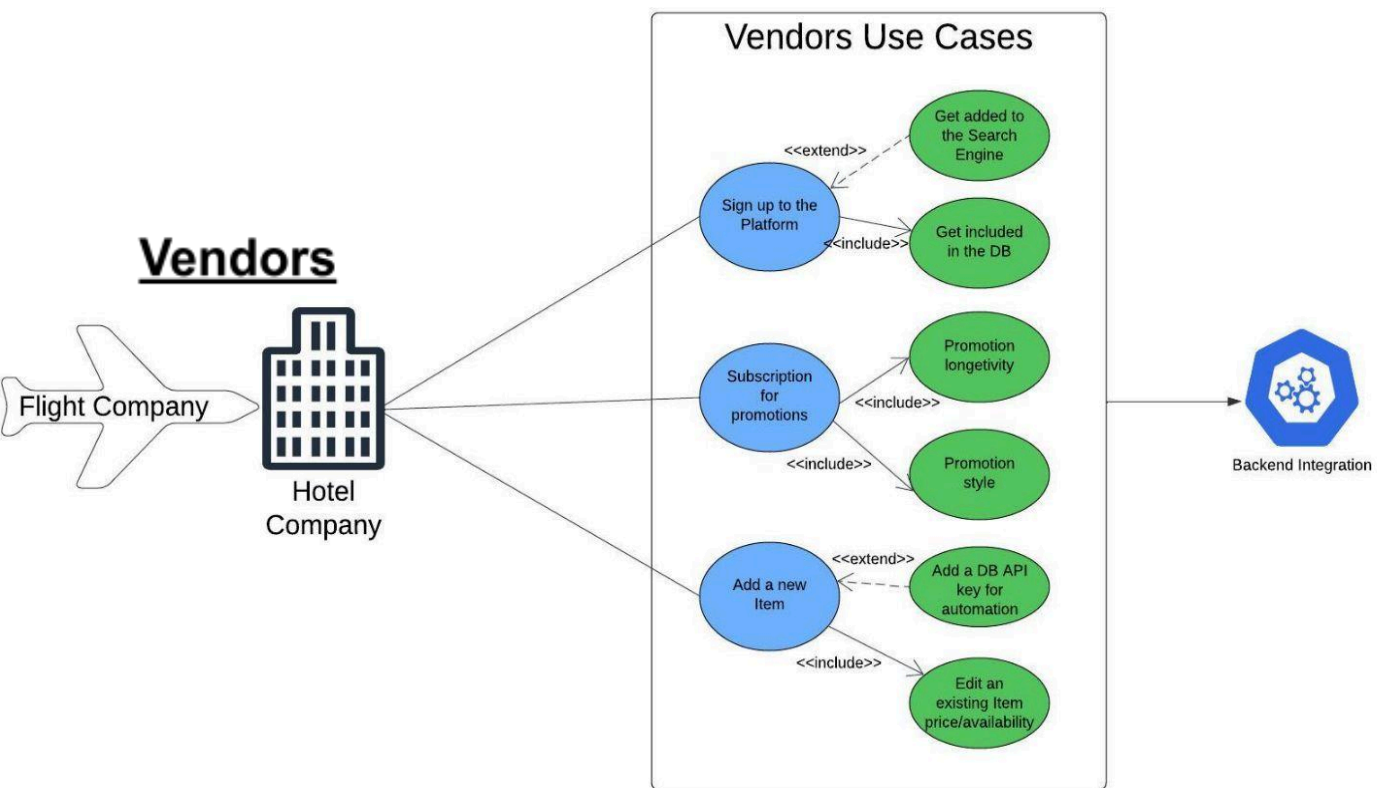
Vendors

Flight Company

Hotel Company

Vendors Use Cases

Get added to the Search Engine

<<extend>>

Sign up to the Platform

<<include>>

Get included in the DB

Promotion longetivity

Subscription for promotions

<<include>>

<<include>>

Promotion style

<<extend>>

Add a new Item

Add a DB API key for automation

<<include>>

Edit an existing Item price/availability

Backend Integration